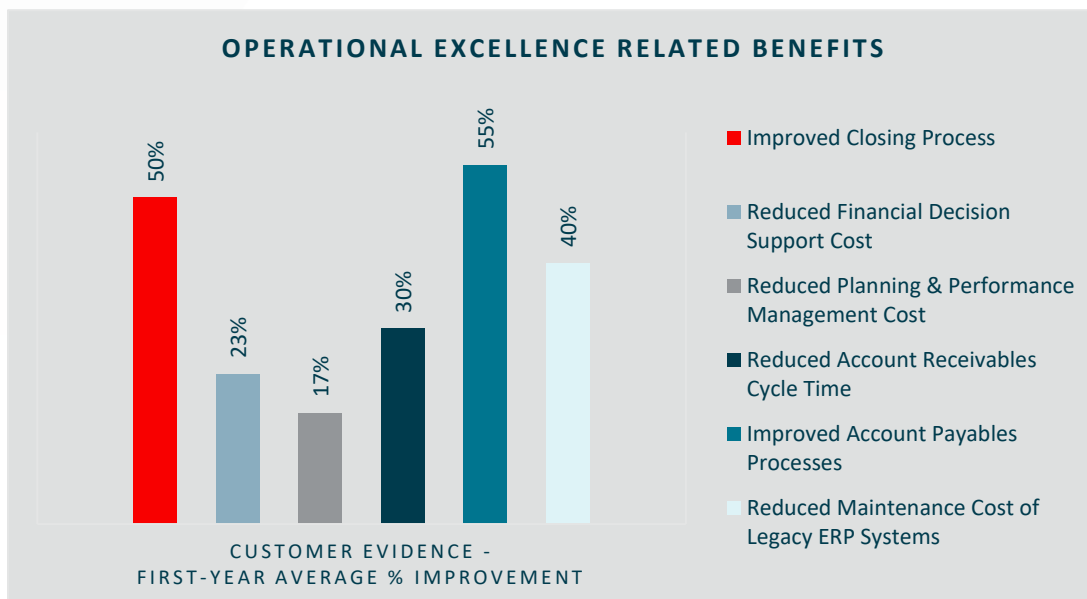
OPERATIONAL EXCELLENCE RELATED BENEFITS

50%
23%
17%
30%
55%
40%

CUSTOMER EVIDENCE - FIRST-YEAR AVERAGE % IMPROVEMENT

Improved Closing Process

Reduced Financial Decision Support Cost

Reduced Planning & Performance Management Cost

Reduced Account Receivables Cycle Time

Improved Account Payables Processes

Reduced Maintenance Cost of Legacy ERP Systems